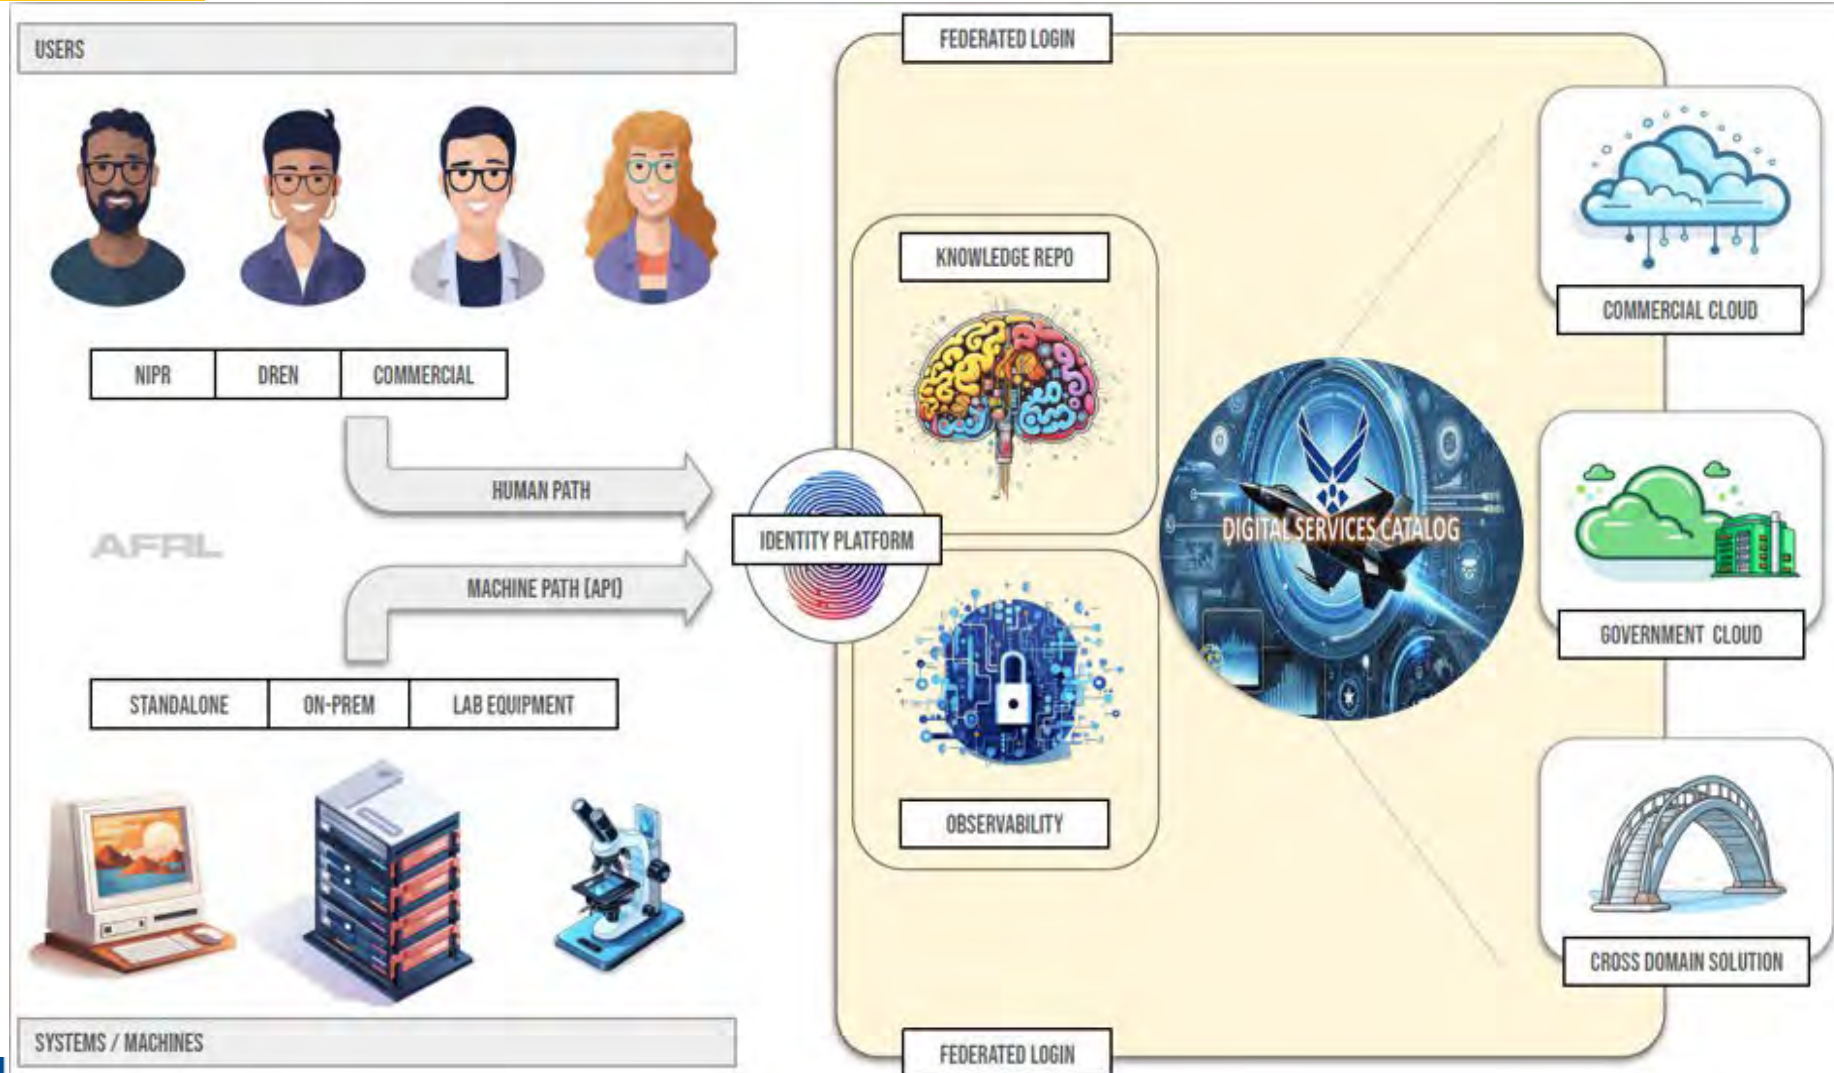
USERS

NIPR

DREN

COMMERCIAL

HUMAN PATH

AFRL

MACHINE PATH (API)

STANDALONE

ON-PREM

LAB EQUIPMENT

SYSTEMS / MACHINES

FEDERATED LOGIN

KNOWLEDGE REPO

IDENTITY PLATFORM

DIGITAL SERVICES CATALOG

OBSERVABILITY

FEDERATED LOGIN

COMMERCIAL CLOUD

GOVERNMENT CLOUD

CROSS DOMAIN SOLUTION